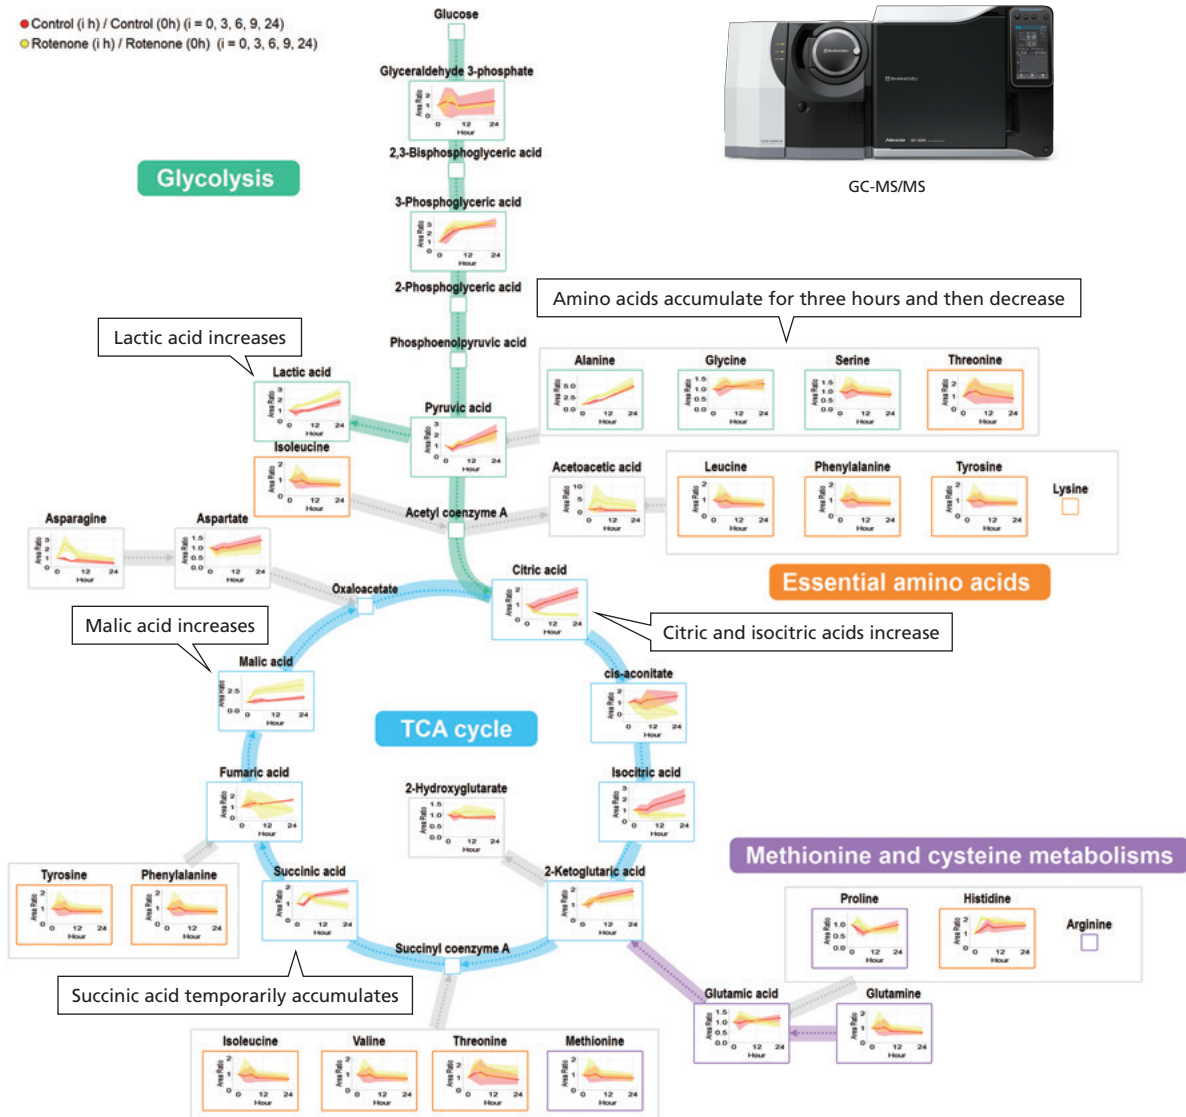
Control (i h) / Control (0h) (i = 0, 3, 6, 9, 24)
Rotenone (i h) / Rotenone (0h) (i = 0, 3, 6, 9, 24)

Glucose

Glyceraldehyde 3-phosphate

2,3-Bisphosphoglyceric acid

Glycolysis

3-Phosphoglyceric acid

GC-MS/MS

2-Phosphoglyceric acid

Amino acids accumulate for three hours and then decrease

Lactic acid increases

Phosphoenolpyruvic acid

Lactic acid

Alanine

Glycine

Serine

Threonine

Pyruvic acid

Isoleucine

Acetoacetic acid

Leucine

Phenylalanine

Tyrosine

Lysine

Acetyl coenzyme A

Asparagine

Aspartate

Citric acid

Essential amino acids

Oxaloacetate

Malic acid increases

Citric and isocitric acids increase

Malic acid

cis-aconitate

TCA cycle

Fumaric acid

Isocitric acid

2-Hydroxyglutarate

Methionine and cysteine metabolisms

Tyrosine

Phenylalanine

Succinic acid

2-Ketoglutaric acid

Proline

Histidine

Arginine

Succinyl coenzyme A

Succinic acid temporarily accumulates

Glutamic acid

Glutamine

Isoleucine

Valine

Threonine

Methionine

Area Ratio
Hour
0 12 24